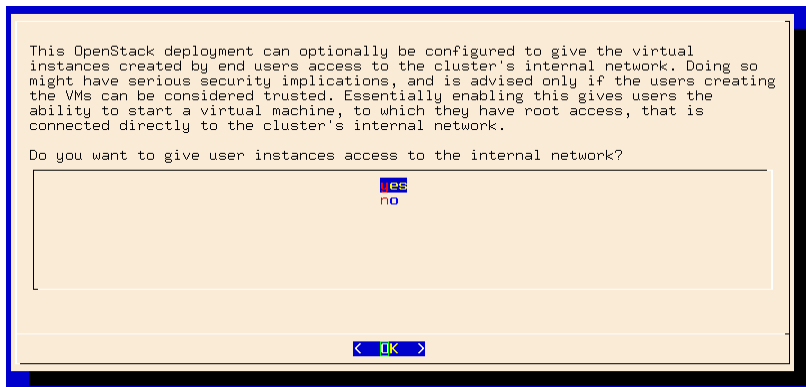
This OpenStack deployment can optionally be configured to give the virtual instances created by end users access to the cluster's internal network. Doing so might have serious security implications, and is advised only if the users creating the VMs can be considered trusted. Essentially enabling this gives users the ability to start a virtual machine, to which they have root access, that is connected directly to the cluster's internal network.

Do you want to give user instances access to the internal network?

yes
no

< OK >